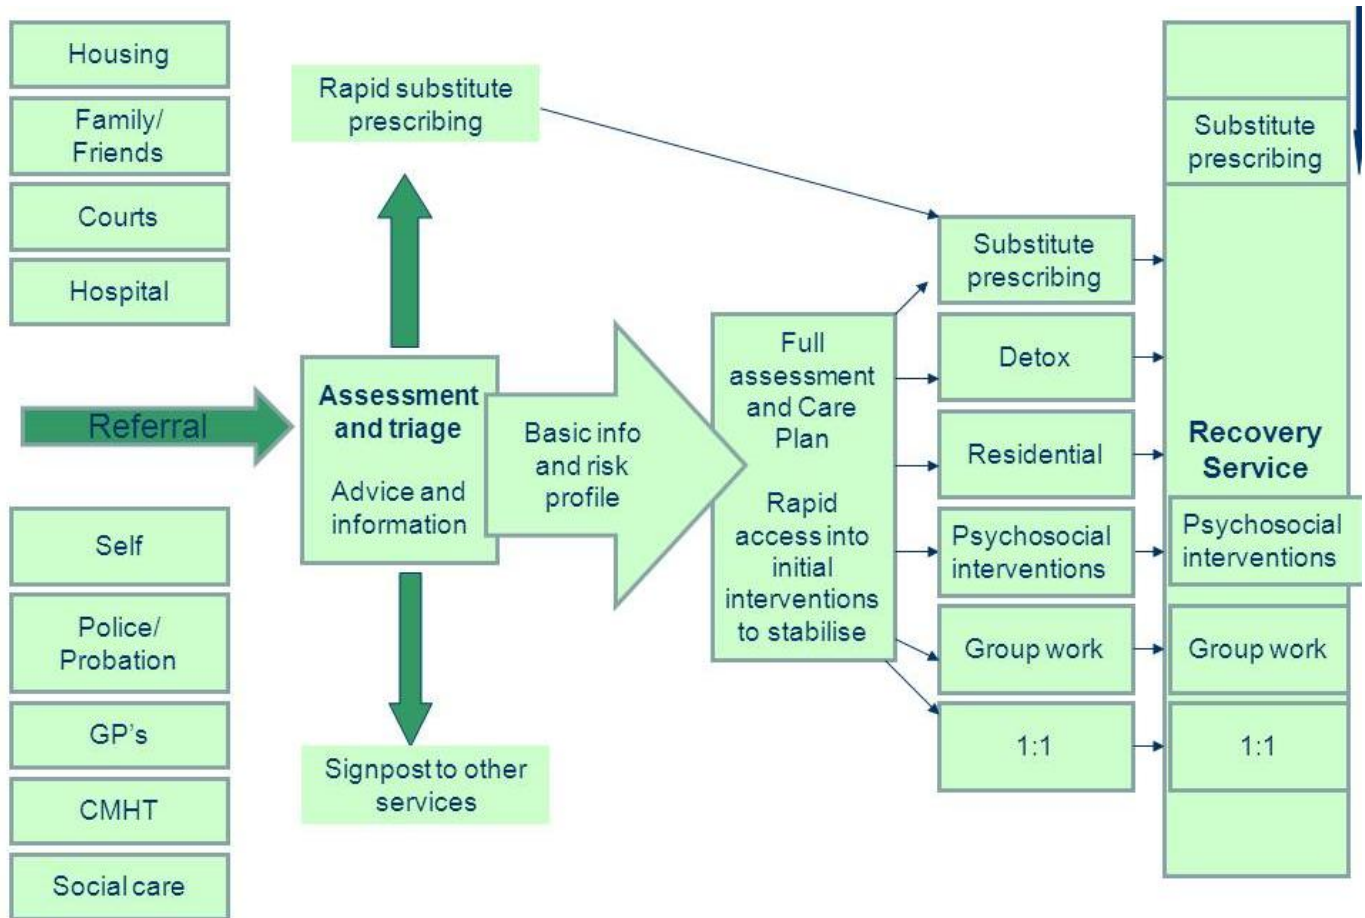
Housing

Family/ Friends

Courts

Hospital

Referral

Self

Police/ Probation

GP's

CMHT

Social care

Rapid substitute prescribing

Assessment and triage

Advice and information

Signpost to other services

Basic info and risk profile

Full assessment and Care Plan

Rapid access into initial interventions to stabilise

Substitute prescribing

Detox

Residential

Psychosocial interventions

Group work

1:1

Substitute prescribing

Recovery Service

Psychosocial interventions

Group work

1:1